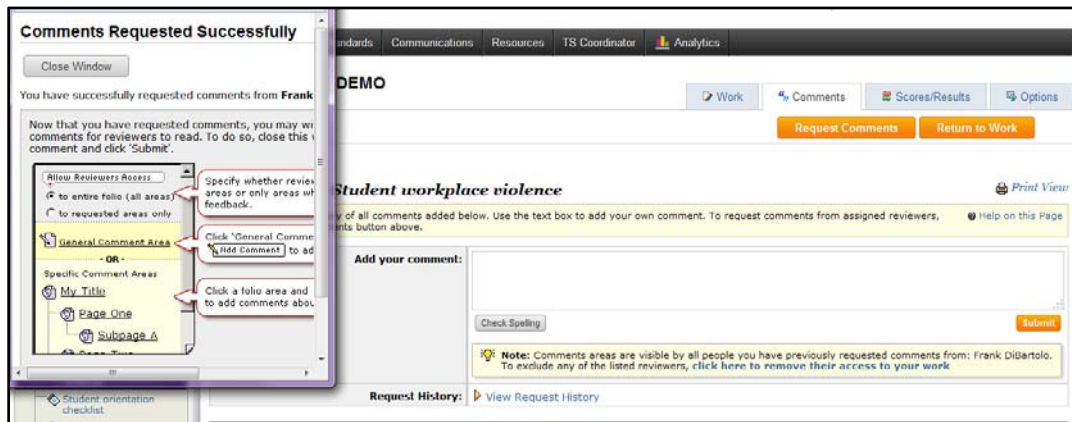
Comments Requested Successfully

Close Window

You have successfully requested comments from Frank

Now that you have requested comments, you may wi comments for reviewers to read. To do so, close this comment and click 'Submit'.

Allow Reviewers Access

to entire folio (all areas)

to requested areas only

Specify whether review areas or only areas wh feedback.

General Comment Area

- OR -

Specific Comment Areas

My Title

Page One

Subpage A

Click 'General Comme Add Comment to ad

Click a folio area and to add comments abou

Student orientation checklist

andards Communications Resources TS Coordinator Analytics

DEMO

Work Comments Scores/Results Options

Request Comments Return to Work

Student workplace violence

Print View

y of all comments added below. Use the text box to add your own comment. To request comments from assigned reviewers, nts button above.

Help on this Page

Add your comment:

Check Spelling

Submit

Note: Comments areas are visible by all people you have previously requested comments from: Frank DiBartolo. To exclude any of the listed reviewers, click here to remove their access to your work

Request History: View Request History